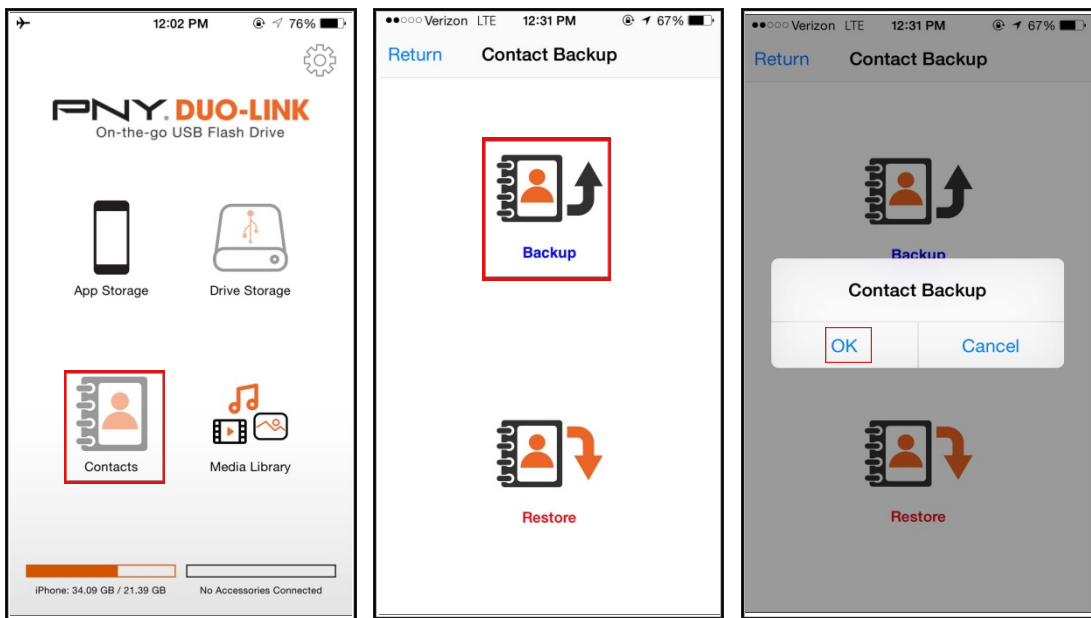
12:02 PM 76%

PNY. DUO-LINK
On-the-go USB Flash Drive

App Storage

Drive Storage

Contacts

Media Library

iPhone: 34.09 GB / 21.39 GB

No Accessories Connected

●●○○○ Verizon LTE 12:31 PM 67%

Return Contact Backup

Backup

Restore

●●○○○ Verizon LTE 12:31 PM 67%

Return Contact Backup

Backup

Contact Backup

OK Cancel

Restore